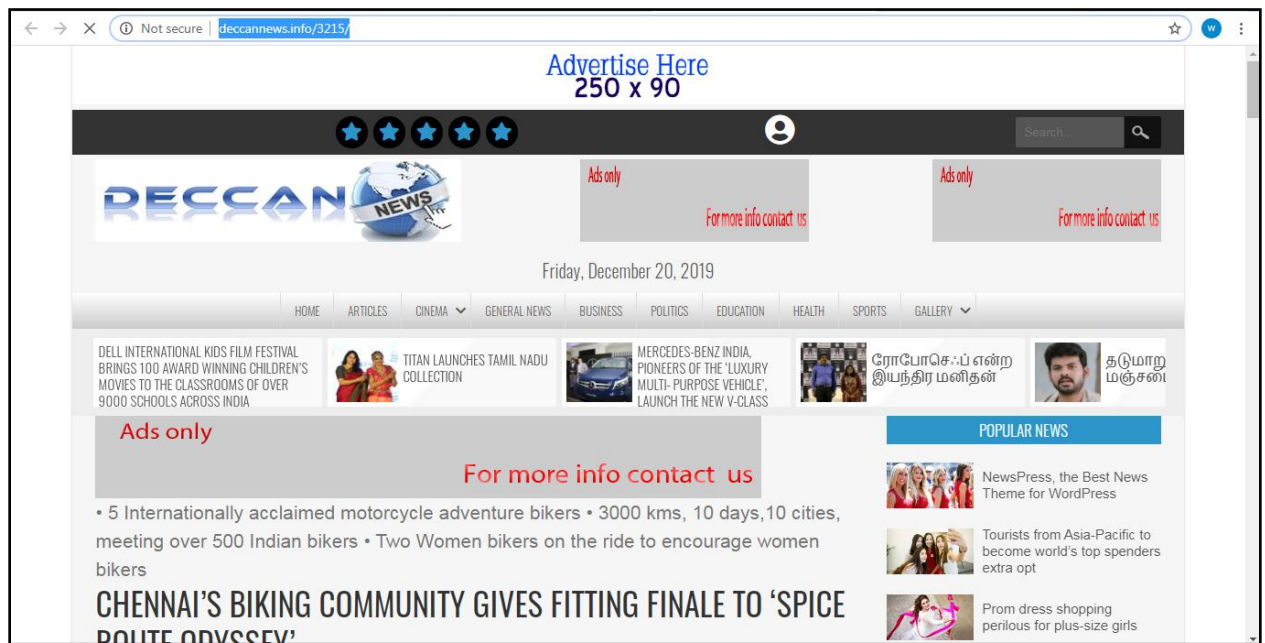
Not secure | deccannews.info/3215/

Advertise Here
250 x 90

Search...

DECCAN NEWS

Ads only
For more info contact us

Ads only
For more info contact us

Friday, December 20, 2019

HOME ARTICLES CINEMA GENERAL NEWS BUSINESS POLITICS EDUCATION HEALTH SPORTS GALLERY

DELL INTERNATIONAL KIDS FILM FESTIVAL BRINGS 100 AWARD WINNING CHILDREN'S MOVIES TO THE CLASSROOMS OF OVER 9000 SCHOOLS ACROSS INDIA

TITAN LAUNCHES TAMIL NADU COLLECTION

MERCEDES-BENZ INDIA, PIONEERS OF THE 'LUXURY MULTI- PURPOSE VEHICLE', LAUNCH THE NEW V-CLASS

ரோபோசெஃப் என்ற இயந்திர மனிதன்

தடுமாற மஞ்சள

Ads only
For more info contact us

• 5 Internationally acclaimed motorcycle adventure bikers • 3000 kms, 10 days,10 cities, meeting over 500 Indian bikers • Two Women bikers on the ride to encourage women bikers

CHENNAI'S BIKING COMMUNITY GIVES FITTING FINALE TO 'SPICE ROUTE ODYSSEY'

POPULAR NEWS

NewsPress, the Best News Theme for WordPress

Tourists from Asia-Pacific to become world's top spenders extra opt

Prom dress shopping perilous for plus-size girls